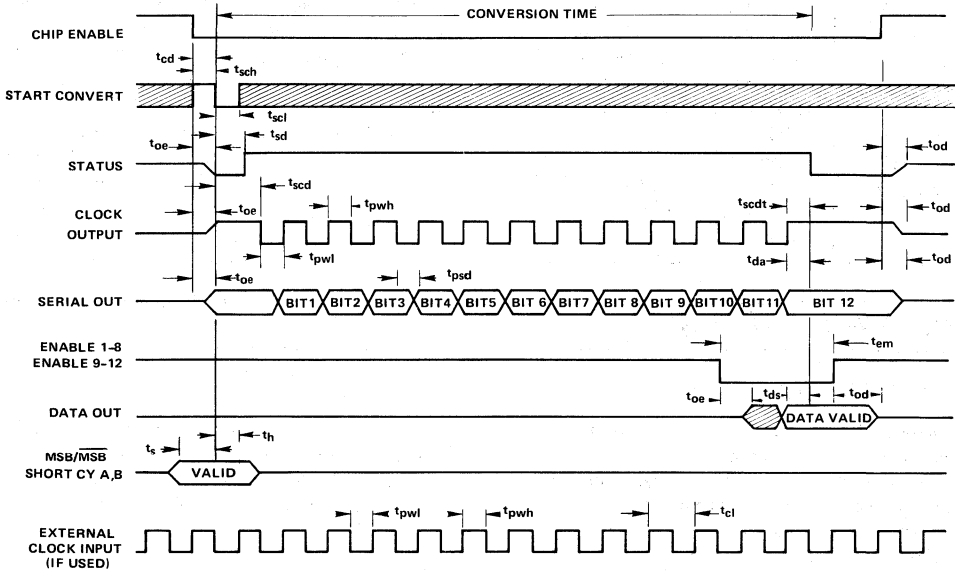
CONVERSION TIME

CHIP ENABLE

$t_{cd}$

$t_{sch}$

START CONVERT

$t_{scl}$

$t_{sd}$

$t_{oe}$

STATUS

$t_{od}$

$t_{scd}$

$t_{pwh}$

$t_{oe}$

$t_{scdt}$

CLOCK OUTPUT

$t_{od}$

$t_{pwl}$

$t_{da}$

$t_{oe}$

$t_{psd}$

$t_{od}$

SERIAL OUT

BIT1 BIT2 BIT3 BIT4 BIT5 BIT 6 BIT7 BIT 8 BIT 9 BIT10 BIT11 BIT 12

ENABLE 1-8
ENABLE 9-12

$t_{em}$

$t_{ds}$

$t_{oe}$

$t_{od}$

DATA OUT

DATA VALID

$t_s$

$t_h$

MSB/$\overline{MSB}$
SHORT CY A,B

VALID

$t_{pwl}$

$t_{pwh}$

$t_{cl}$

EXTERNAL CLOCK INPUT (IF USED)